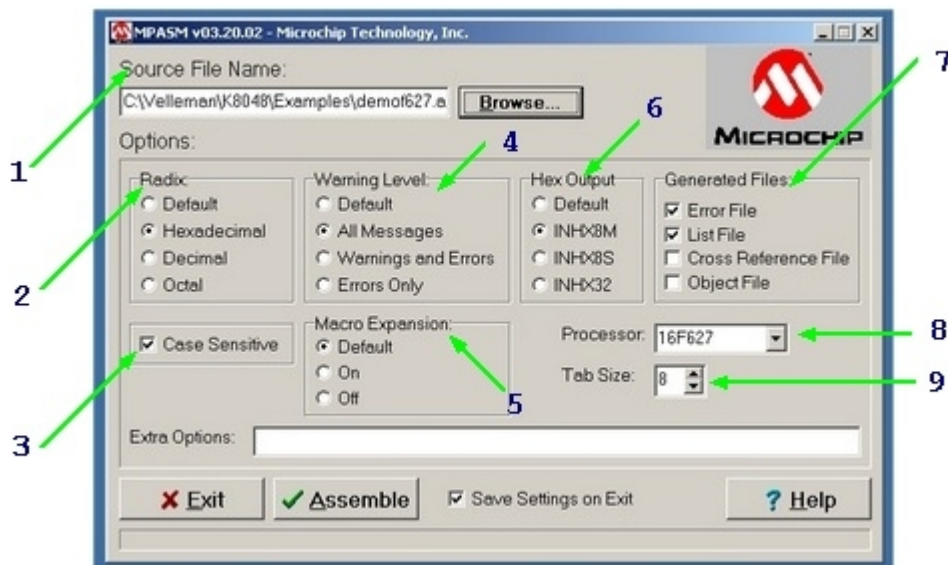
MPASM v03.20.02 - Microchip Technology, Inc.

Source File Name:
C:\Velleman\K8048\Examples\demof627.a
Browse...

MICROCHIP

Options:

Radix:
Default
Hexadecimal
Decimal
Octal

Warning Level:
Default
All Messages
Warnings and Errors
Errors Only

Hex Output
Default
INHX8M
INHX8S
INHX32

Generated Files:
Error File
List File
Cross Reference File
Object File

Case Sensitive

Macro Expansion:
Default
On
Off

Processor: 16F627
Tab Size: 8

Extra Options:

Exit
Assemble
Save Settings on Exit
? Help

1
2
3
4
5
6
7
8
9